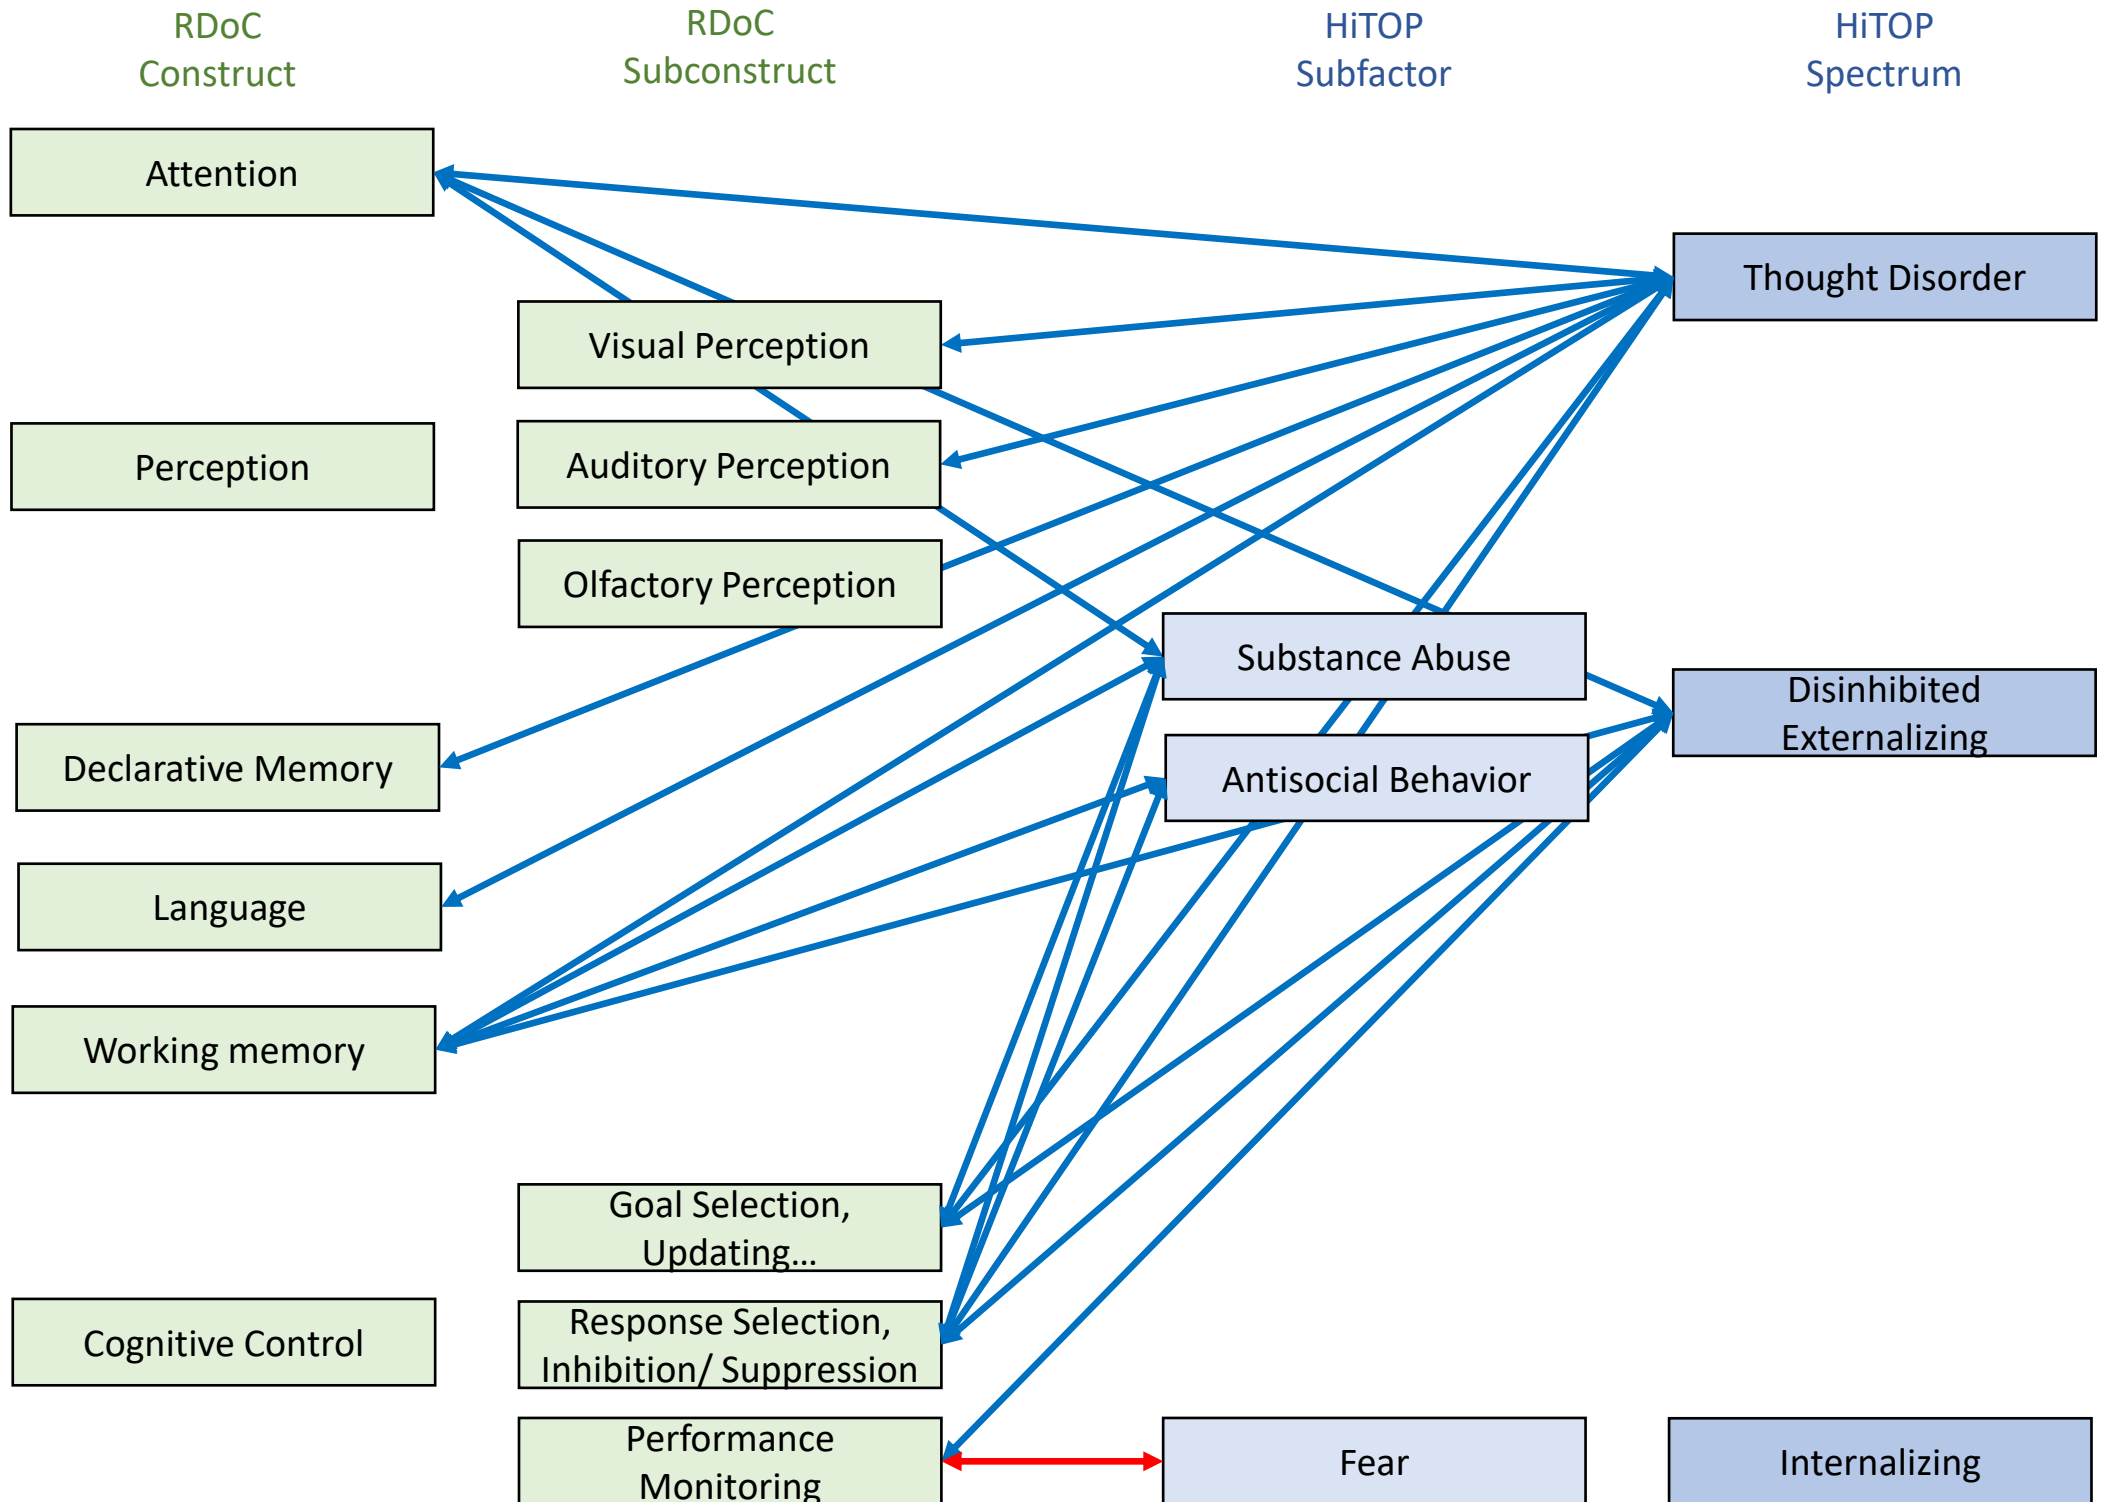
RDoC Construct

RDoC Subconstruct

HiTOP Subfactor

HiTOP Spectrum

Attention

Visual Perception

Thought Disorder

Perception

Auditory Perception

Olfactory Perception

Substance Abuse

Disinhibited Externalizing

Antisocial Behavior

Declarative Memory

Language

Working memory

Goal Selection, Updating…

Cognitive Control

Response Selection, Inhibition/ Suppression

Performance Monitoring

Fear

Internalizing